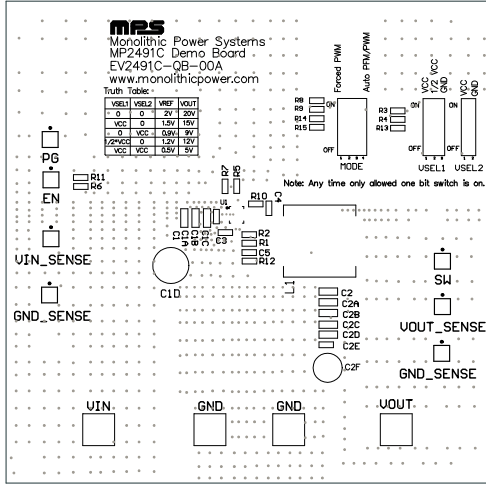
MPS
Monolithic Power Systems
MP2491C Demo Board
EV2491C-QB-00A
www.monolithicpower.com

Truth Table:

| VSEL1 | VSEL2 | VREF | VOUT |
|---|---|---|---|
| 0 | 0 | 2V | 20V |
| VCC | 0 | 1.5V | 15V |
| 0 | VCC | 0.9V | 9V |
| 1/2*VCC | 0 | 1.2V | 12V |
| VCC | VCC | 0.5V | 5V |

Forced PWM
Auto PFM/PWM
R8
R9
R14
R15
ON
OFF
MODE

VCC
1/2 VCC
GND
R3
R4
R13
ON
OFF
VSEL1

VCC
GND
OFF
VSEL2

Note: Any time only allowed one bit switch is on.

PG
R11
R6
EN
R7
R5
R10
C4
U1
C1
C1A
C1B
C1C
C3
R2
R1
C5
R12
VIN_SENSE
C1D
L1
GND_SENSE
C2
C2A
C2B
C2C
C2D
C2E
C2F
SW
VOUT_SENSE
GND_SENSE
VIN
GND
GND
VOUT